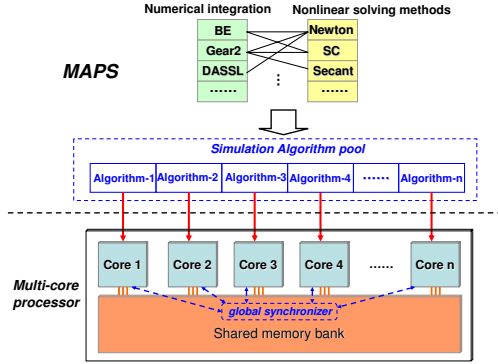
Numerical integration

Nonlinear solving methods

BE

Gear2

DASSL

......

Newton

SC

Secant

......

⋮

MAPS

Simulation Algorithm pool

Algorithm-1

Algorithm-2

Algorithm-3

Algorithm-4

......

Algorithm-n

Multi-core processor

Core 1

Core 2

Core 3

Core 4

......

Core n

global synchronizer

Shared memory bank